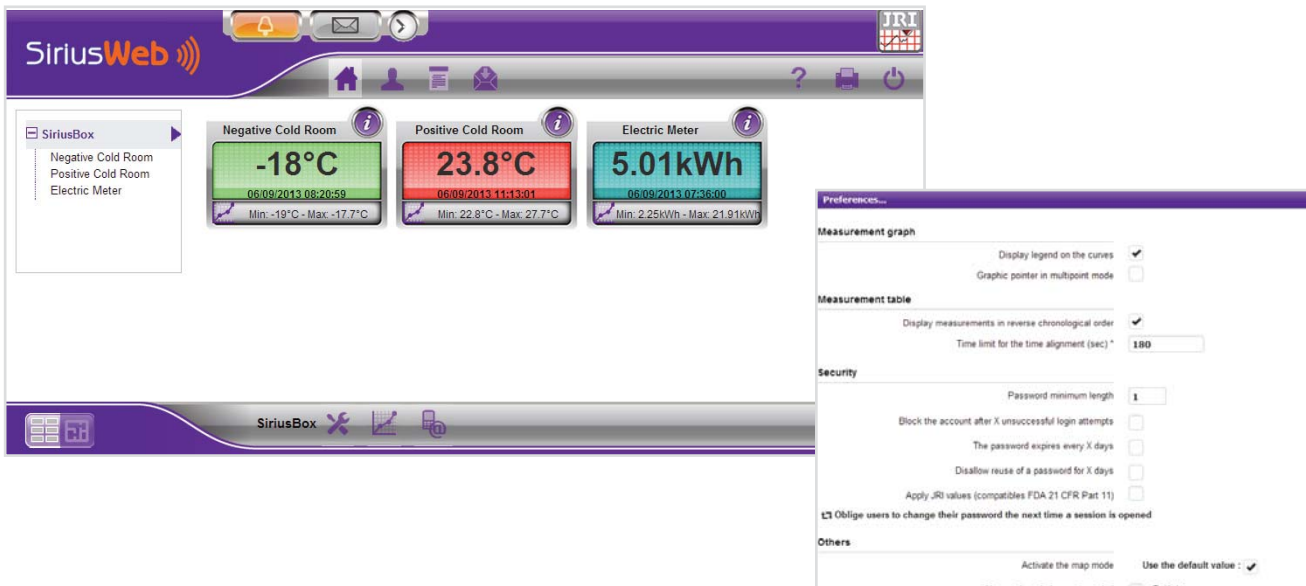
SiriusWeb

JRI

SiriusBox
Negative Cold Room
Positive Cold Room
Electric Meter

Negative Cold Room
-18°C
06/09/2013 08:20:59
Min: -19°C - Max: -17.7°C

Positive Cold Room
23.8°C
06/09/2013 11:13:01
Min: 22.8°C - Max: 27.7°C

Electric Meter
5.01kWh
06/09/2013 07:36:00
Min: 2.25kWh - Max: 21.91kWh

SiriusBox

Preferences...

Measurement graph
Display legend on the curves
Graphic pointer in multipoint mode

Measurement table
Display measurements in reverse chronological order
Time limit for the time alignment (sec) * 180

Security
Password minimum length 1
Block the account after X unsuccessful login attempts
The password expires every X days
Disallow reuse of a password for X days
Apply JRI values (compatibles FDA 21 CFR Part 11)
Oblige users to change their password the next time a session is opened

Others
Activate the map mode
Use the default value :
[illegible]